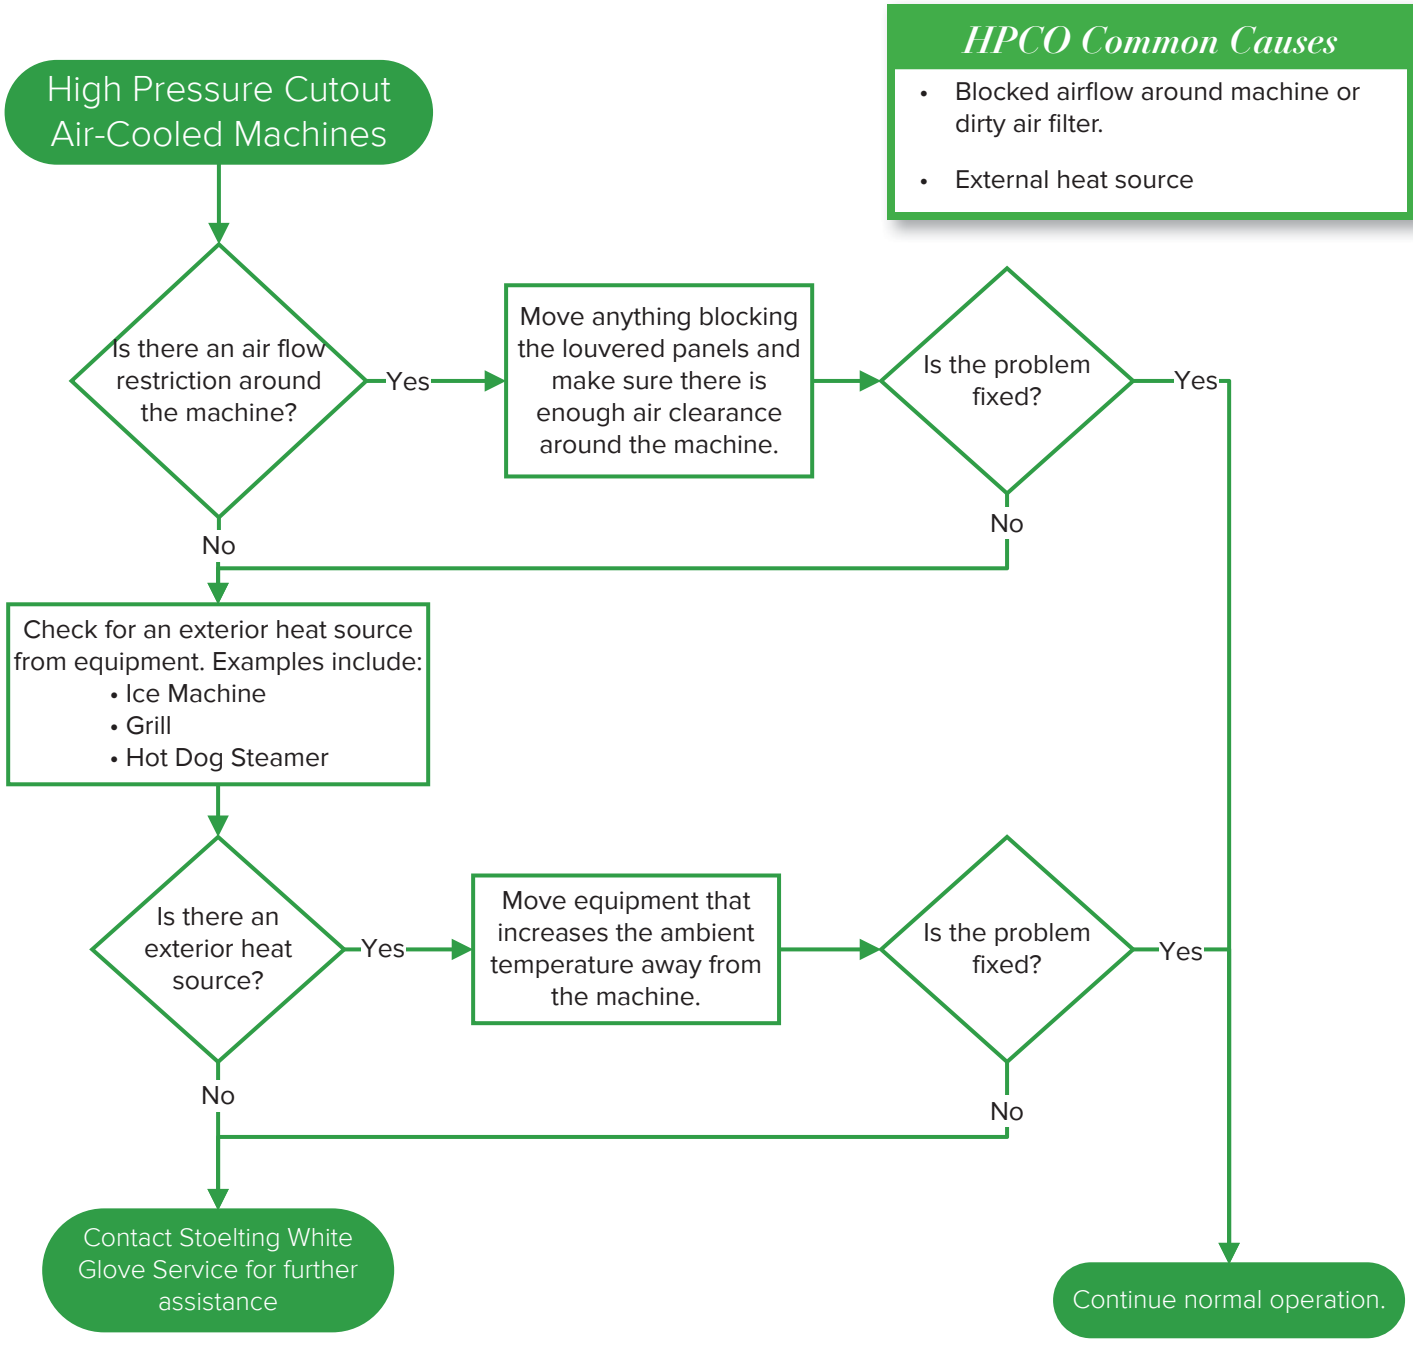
High Pressure Cutout Air-Cooled Machines

HPCO Common Causes

• Blocked airflow around machine or dirty air filter.

• External heat source

Is there an air flow restriction around the machine?

Yes

Move anything blocking the louvered panels and make sure there is enough air clearance around the machine.

Is the problem fixed?

Yes

No

No

Check for an exterior heat source from equipment. Examples include:
• Ice Machine
• Grill
• Hot Dog Steamer

Is there an exterior heat source?

Yes

Move equipment that increases the ambient temperature away from the machine.

Is the problem fixed?

Yes

No

No

Contact Stoelting White Glove Service for further assistance

Continue normal operation.